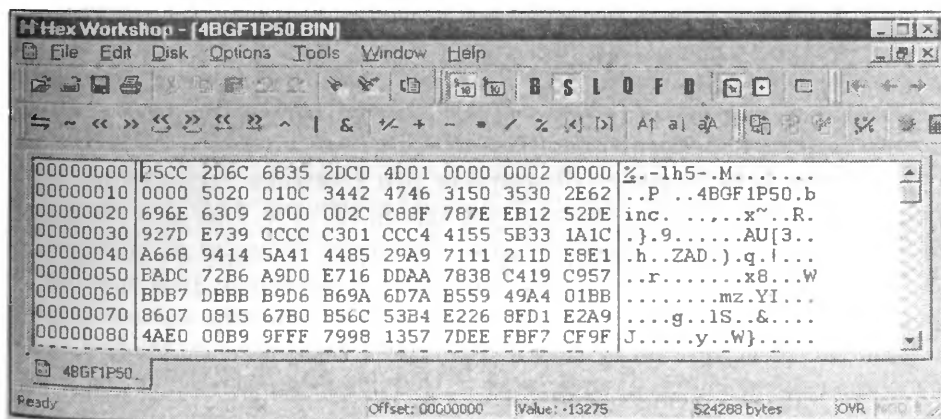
Hex Workshop - [4BGF1P50.BIN]

File Edit Disk Options Tools Window Help

B S L Q F D

| | | | | | | | | | |
|---|---|---|---|---|---|---|---|---|---|
| 00000000 | 25CC | 2D6C | 6835 | 2DC0 | 4D01 | 0000 | 0002 | 0000 | %.-lh5-.M....... |
| 00000010 | 0000 | 5020 | 010C | 3442 | 4746 | 3150 | 3530 | 2E62 | ..P ..4BGF1P50.b |
| 00000020 | 696E | 6309 | 2000 | 002C | C88F | 787E | EB12 | 52DE | inc. ...,..x~..R. |
| 00000030 | 927D | E739 | CCCC | C301 | CCC4 | 4155 | 5B33 | 1A1C | .}.9......AU[3.. |
| 00000040 | A668 | 9414 | 5A41 | 4485 | 29A9 | 7111 | 211D | E8E1 | .h..ZAD.).q.!... |
| 00000050 | BADC | 72B6 | A9D0 | E716 | DDAA | 7838 | C419 | C957 | ..r.......x8...W |
| 00000060 | BDB7 | DBBB | B9D6 | B69A | 6D7A | B559 | 49A4 | 01BB | ........mz.YI... |
| 00000070 | 8607 | 0815 | 67B0 | B56C | 53B4 | E226 | 8FD1 | E2A9 | ....g..lS..&.... |
| 00000080 | 4AE0 | 00B9 | 9FFF | 7998 | 1357 | 7DEE | FBF7 | CF9F | J.....y..W}..... |

4BGF1P50

Ready | Offset: 00000000 | Value: -13275 | 524288 bytes | OVR